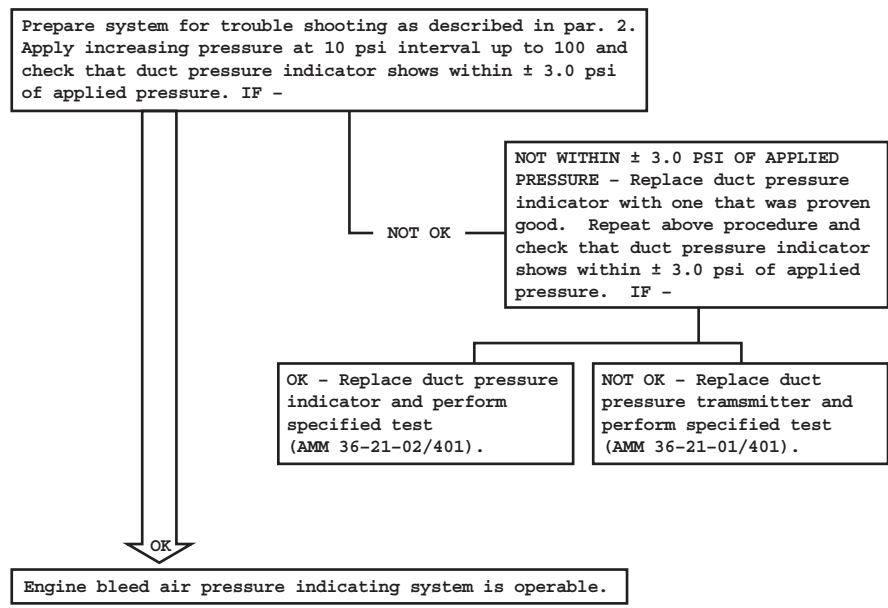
Prepare system for trouble shooting as described in par. 2. Apply increasing pressure at 10 psi interval up to 100 and check that duct pressure indicator shows within ± 3.0 psi of applied pressure. IF –

NOT OK

NOT WITHIN ± 3.0 PSI OF APPLIED PRESSURE – Replace duct pressure indicator with one that was proven good. Repeat above procedure and check that duct pressure indicator shows within ± 3.0 psi of applied pressure. IF –

OK – Replace duct pressure indicator and perform specified test (AMM 36-21-02/401).

NOT OK – Replace duct pressure tramsmitter and perform specified test (AMM 36-21-01/401).

OK

Engine bleed air pressure indicating system is operable.